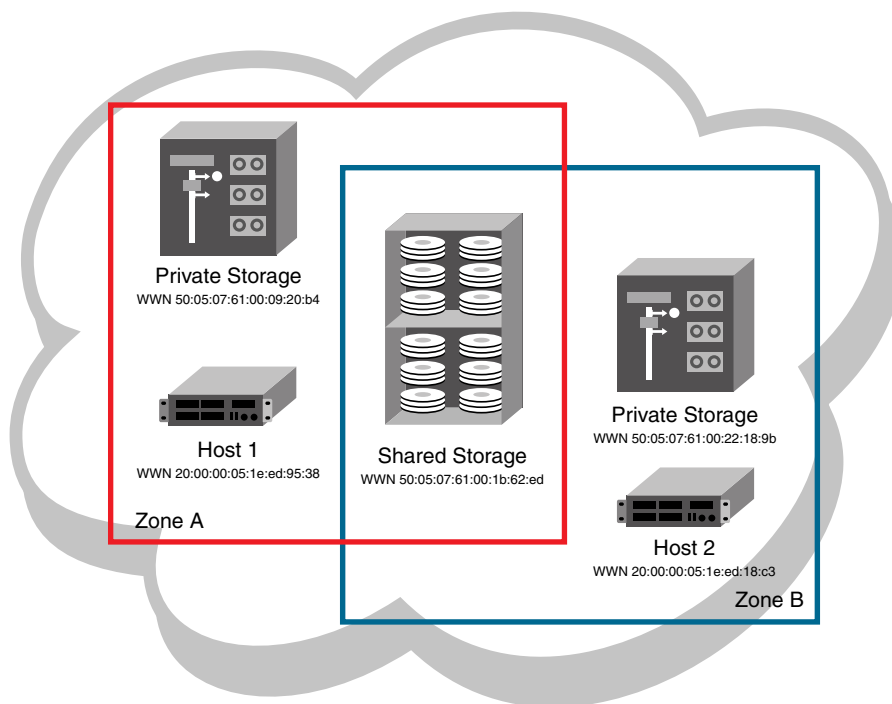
Private Storage
WWN 50:05:07:61:00:09:20:b4

Host 1
WWN 20:00:00:05:1e:ed:95:38

Zone A

Shared Storage
WWN 50:05:07:61:00:1b:62:ed

Private Storage
WWN 50:05:07:61:00:22:18:9b

Host 2
WWN 20:00:00:05:1e:ed:18:c3

Zone B